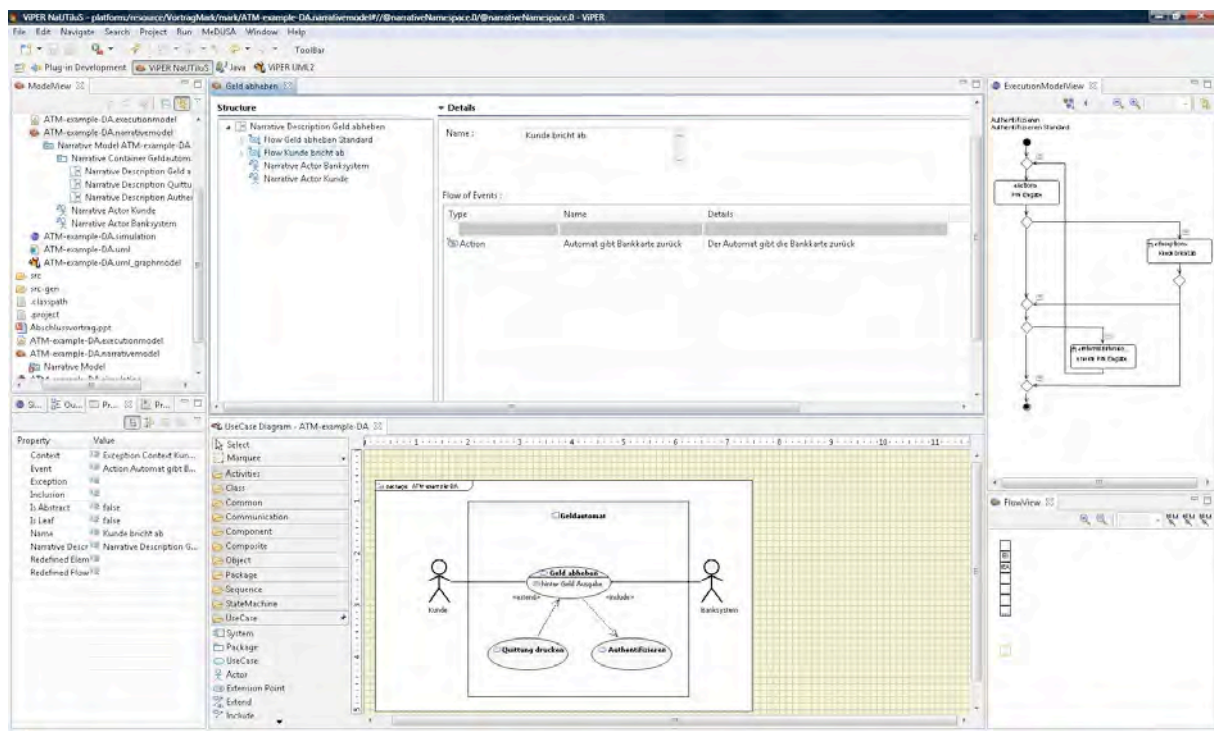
ViPER NaUTiluS - platform:/resource/VortragMark/mark/ATM-example-DA.narrativemodel#//@narrativeNamespace.0/@narrativeNamespace.0 - ViPER

File Edit Navigate Search Project Run MeDUSA Window Help

ToolBar

Plug-in Development ViPER NaUTiluS Java ViPER UML2

ModelView

ATM-example-DA.executionmodel
ATM-example-DA.narrativemodel
Narrative Model ATM-example-DA
Narrative Container Geldautom
Narrative Description Geld a
Narrative Description Quittu
Narrative Description Authe
Narrative Actor Kunde
Narrative Actor Banksystem
ATM-example-DA.simulation
ATM-example-DA.uml
ATM-example-DA.uml_graphmodel
src
src-gen
.classpath
.project
Abschlussvortrag.ppt
ATM-example-DA.executionmodel
ATM-example-DA.narrativemodel
Narrative Model
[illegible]

Geld abheben

Structure

Narrative Description Geld abheben
Flow Geld abheben Standard
Flow Kunde bricht ab
Narrative Actor Banksystem
Narrative Actor Kunde

Details

Name : Kunde bricht ab.

Flow of Events :

| Type | Name | Details |
|---|---|---|
| Action | Automat gibt Bankkarte zurück | Der Automat gibt die Bankkarte zurück |

ExecutionModelView

Authentifizieren
Authentifizieren Standard

Pin Eingabe
Kein Erfolg
Pin Eingabe

FlowView

Si... Ou... Pr... Pr...

| Property | Value |
|---|---|
| Context | Exception Context Kun... |
| Event | Action Automat gibt B... |
| Exception | |
| Inclusion | |
| Is Abstract | false |
| Is Leaf | false |
| Name | Kunde bricht ab |
| Narrative Descr | Narrative Description G... |
| Redefined Elem | |
| Redefined Flow | |

UseCase Diagram - ATM-example-DA

Select
Marquee
Activities
Class
Common
Communication
Component
Composite
Object
Package
Sequence
StateMachine
UseCase
System
Package
UseCase
Actor
Extension Point
Extend
Include

1 2 3 4 5 6 7 8 9 10 11

package ATM-example-DA

Geldautomat
Geld abheben
Neue Geld Ausgabe
«extend»
«include»
Kunde
Banksystem
Quittung drucken
Authentifizieren